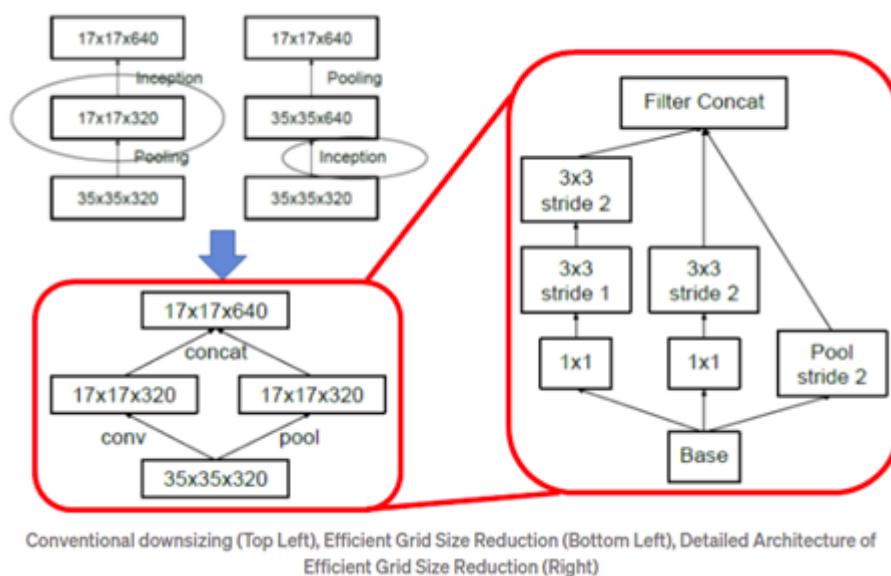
17x17x640

Inception

17x17x320

Pooling

35x35x320

17x17x640

Pooling

35x35x640

Inception

35x35x320

17x17x640

concat

17x17x320

17x17x320

conv

pool

35x35x320

Filter Concat

3x3
stride 2

3x3
stride 1

3x3
stride 2

1x1

1x1

Pool
stride 2

Base

Conventional downsizing (Top Left), Efficient Grid Size Reduction (Bottom Left), Detailed Architecture of Efficient Grid Size Reduction (Right)